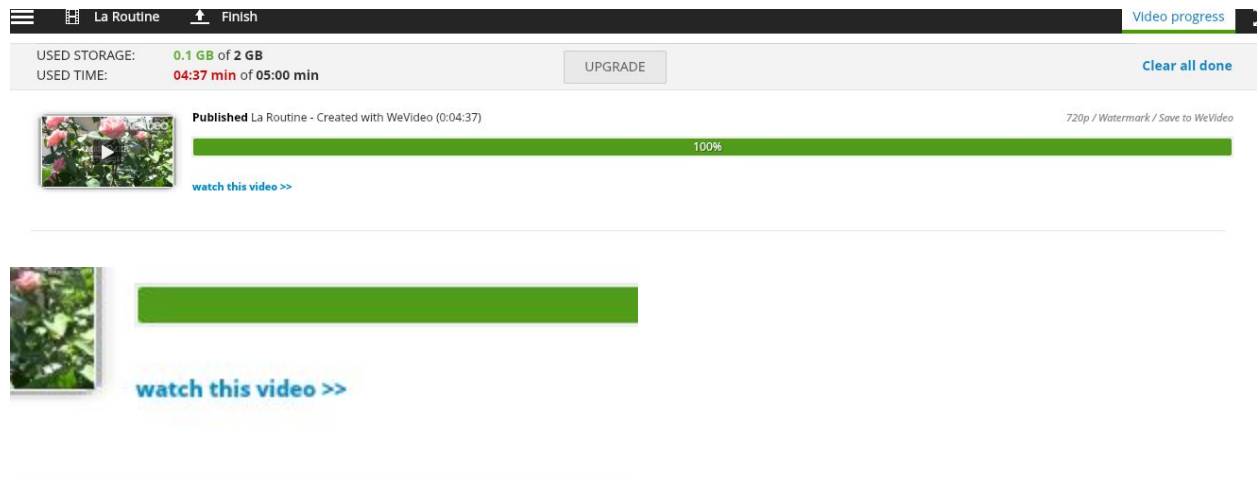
La Routine Finish

Video progress

USED STORAGE: 0.1 GB of 2 GB
USED TIME: 04:37 min of 05:00 min

UPGRADE

Clear all done

Published La Routine - Created with WeVideo (0:04:37)

720p / Watermark / Save to WeVideo

100%

watch this video >>

watch this video >>